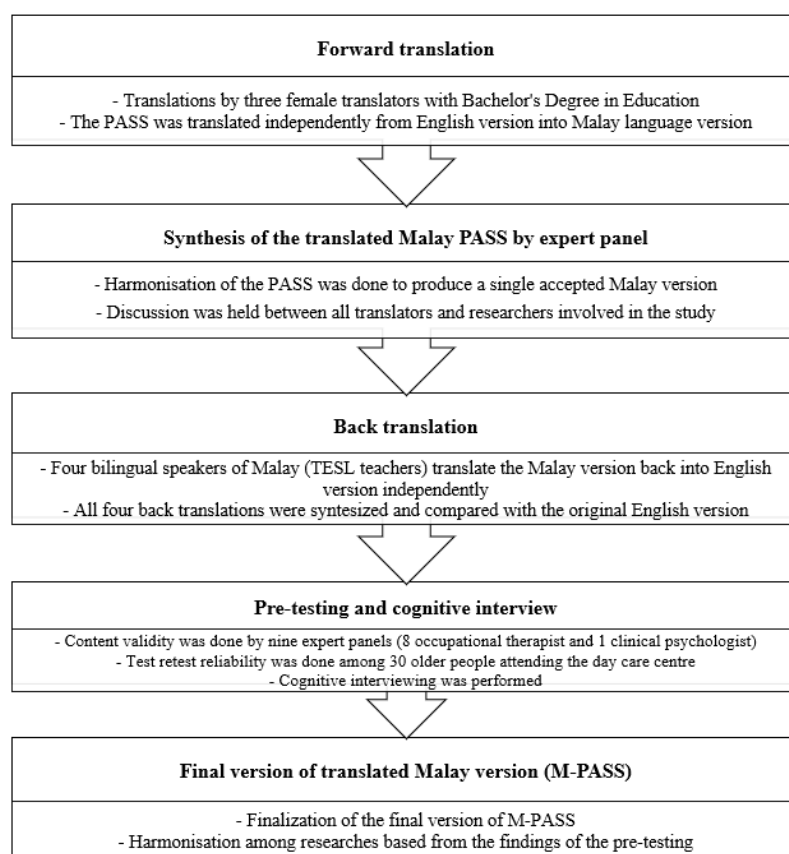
Forward translation

- Translations by three female translators with Bachelor's Degree in Education
- The PASS was translated independently from English version into Malay language version

Synthesis of the translated Malay PASS by expert panel

- Harmonisation of the PASS was done to produce a single accepted Malay version
- Discussion was held between all translators and researchers involved in the study

Back translation

- Four bilingual speakers of Malay (TESL teachers) translate the Malay version back into English version independently
- All four back translations were syntesized and compared with the original English version

Pre-testing and cognitive interview

- Content validity was done by nine expert panels (8 occupational therapist and 1 clinical psychologist)
- Test retest reliability was done among 30 older people attending the day care centre
- Cognitive interviewing was performed

Final version of translated Malay version (M-PASS)

- Finalization of the final version of M-PASS
- Harmonisation among researches based from the findings of the pre-testing